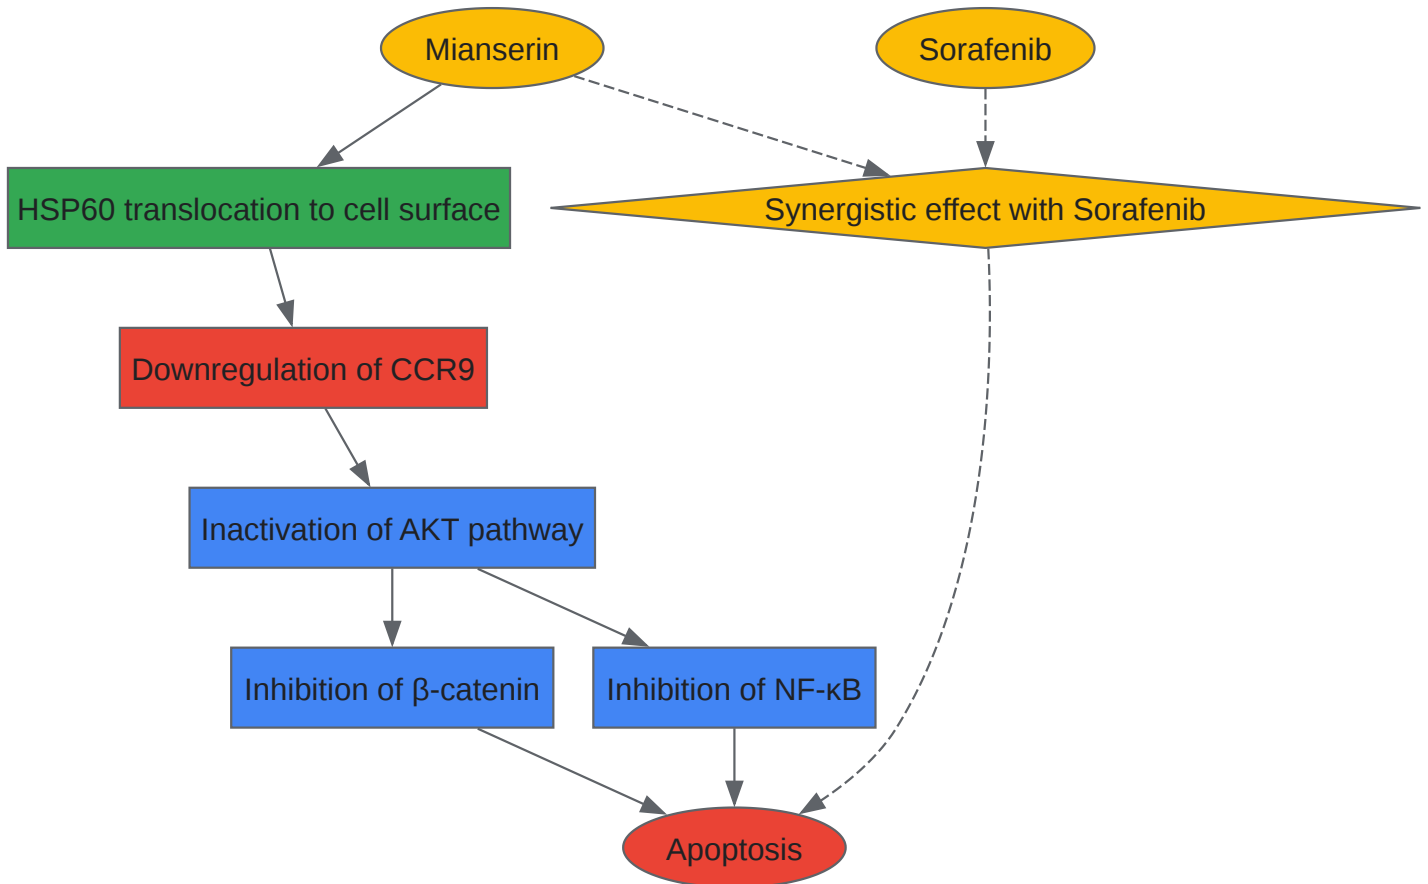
Mianserin

Sorafenib

HSP60 translocation to cell surface

Synergistic effect with Sorafenib

Downregulation of CCR9

Inactivation of AKT pathway

Inhibition of β-catenin

Inhibition of NF-κB

Apoptosis